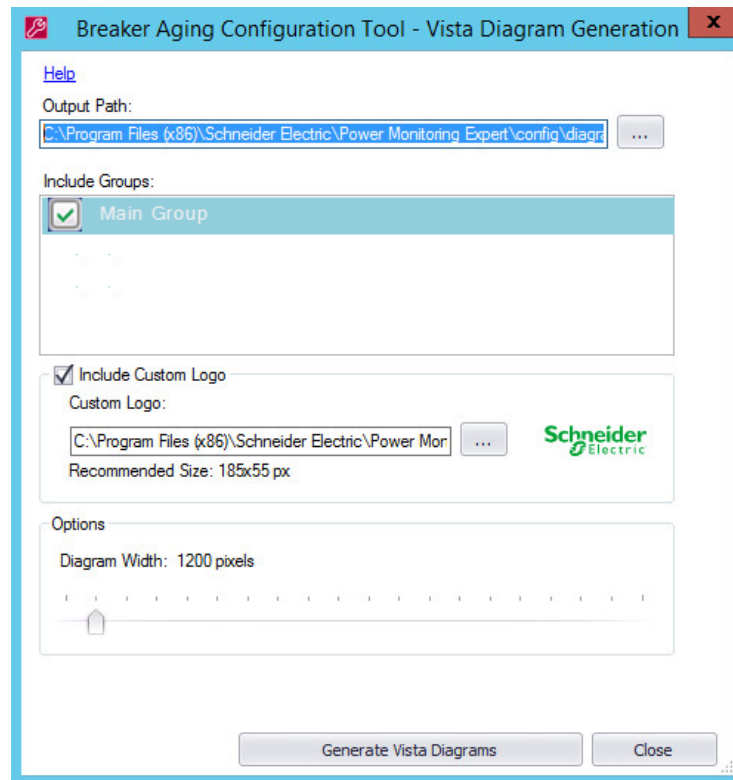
Breaker Aging Configuration Tool - Vista Diagram Generation

Help

Output Path:

C:\Program Files (x86)\Schneider Electric\Power Monitoring Expert\config\diagra

...

Include Groups:

Main Group

Include Custom Logo

Custom Logo:

C:\Program Files (x86)\Schneider Electric\Power Mon

...

Schneider Electric

Recommended Size: 185x55 px

Options

Diagram Width: 1200 pixels

Generate Vista Diagrams

Close